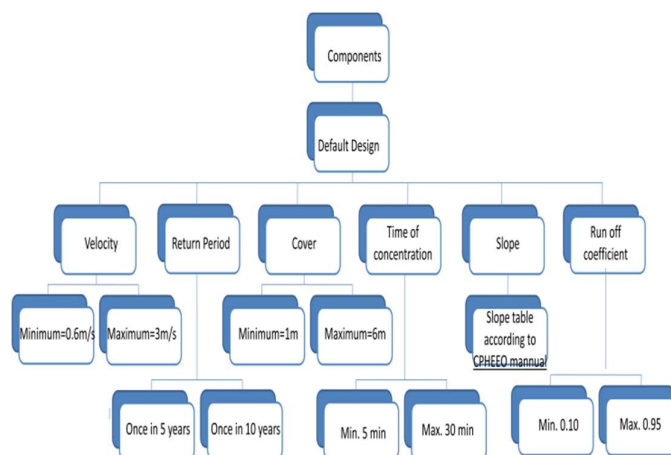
Components

Default Design

Velocity

Return Period

Cover

Time of concentration

Slope

Run off coefficient

Minimum=0.6m/s

Maximum=3m/s

Minimum=1m

Maximum=6m

Slope table according to CPHEEO mannual

Once in 5 years

Once in 10 years

Min. 5 min

Max. 30 min

Min. 0.10

Max. 0.95